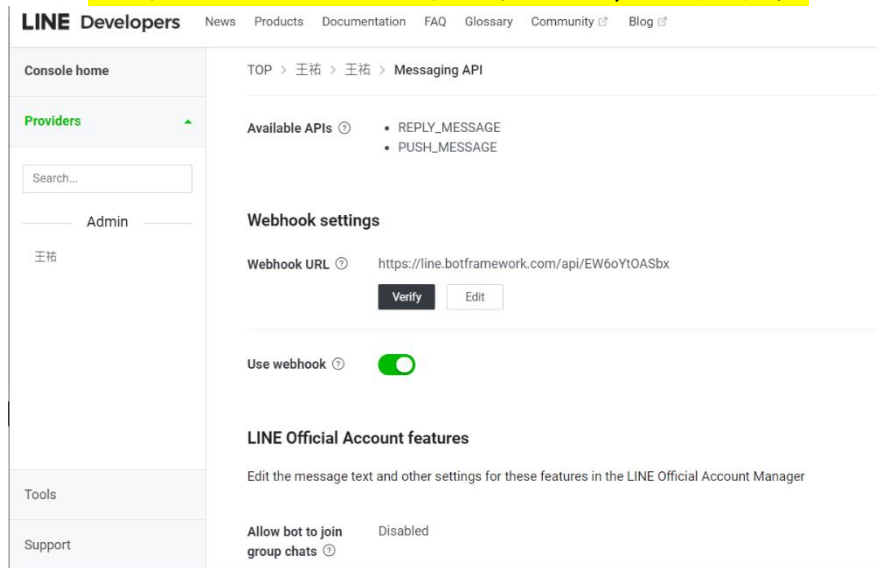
LINE Developers News Products Documentation FAQ Glossary Community Blog

Console home

Providers

Search...

Admin

王祐

Tools

Support

TOP > 王祐 > 王祐 > Messaging API

Available APIs

- REPLY_MESSAGE
- PUSH_MESSAGE

Webhook settings

Webhook URL https://line.botframework.com/api/EW6oYtOASbx

Verify Edit

Use webhook

LINE Official Account features

Edit the message text and other settings for these features in the LINE Official Account Manager

Allow bot to join group chats Disabled